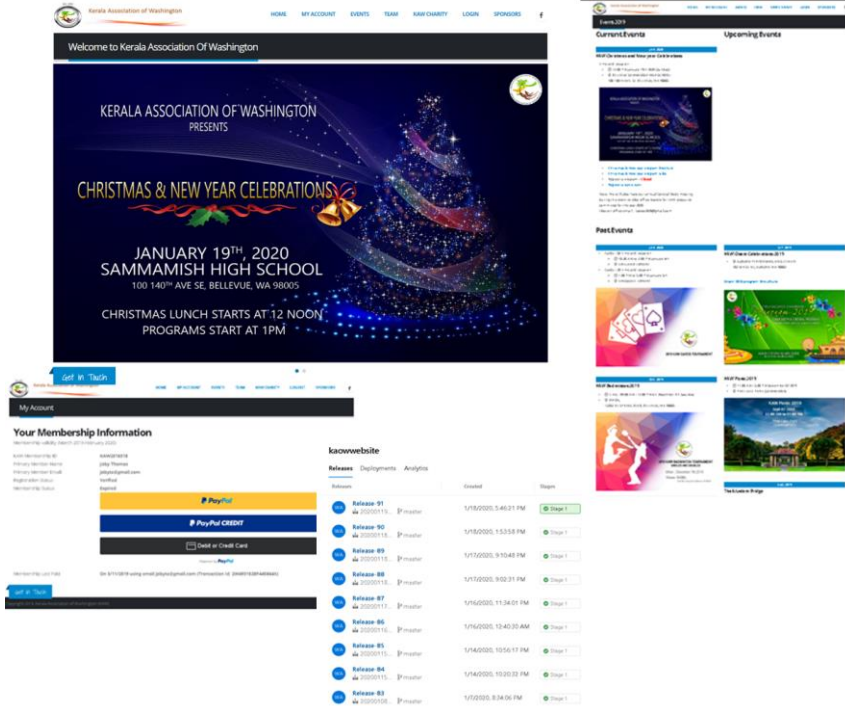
Kerala Association of Washington

HOME MY ACCOUNT EVENTS TEAM KAW CHARITY LOGIN SPONSORS f

Welcome to Kerala Association Of Washington

KERALA ASSOCIATION OF WASHINGTON
PRESENTS

CHRISTMAS & NEW YEAR CELEBRATIONS

JANUARY 19TH, 2020
SAMMAMISH HIGH SCHOOL
100 140TH AVE SE, BELLEVUE, WA 98005

CHRISTMAS LUNCH STARTS AT 12 NOON
PROGRAMS START AT 1PM

Get In Touch

Events 2019

Current Events

Upcoming Events

KAW Christmas and New year Celebrations

Past Events

KAW Onam Celebrations 2019

KAW Picnic 2019

My Account

Your Membership Information

Membership validity: March 2019 to February 2020

KAW Membership ID
Primary Member Name Jinky Thomas
Primary Member Email
Registration status Verified
Membership Status Expired

PayPal

PayPal CREDIT

Debit or Credit Card

Powered by PayPal

Get In Touch

kaowwebsite

Releases Deployments Analytics

| Releases | Created | Stages |
|---|---|---|
| Release-91 master | 1/18/2020, 3:46:21 PM | Stage 1 |
| Release-90 master | 1/18/2020, 1:53:58 PM | Stage 1 |
| Release-89 master | 1/17/2020, 9:10:48 PM | Stage 1 |
| Release-88 master | 1/17/2020, 9:02:31 PM | Stage 1 |
| Release-87 master | 1/16/2020, 11:34:01 PM | Stage 1 |
| Release-86 master | 1/16/2020, 12:40:20 AM | Stage 1 |
| Release-85 master | 1/14/2020, 10:56:17 PM | Stage 1 |
| Release-84 master | 1/14/2020, 10:20:32 PM | Stage 1 |
| Release-83 master | 1/7/2020, 8:34:06 PM | Stage 1 |